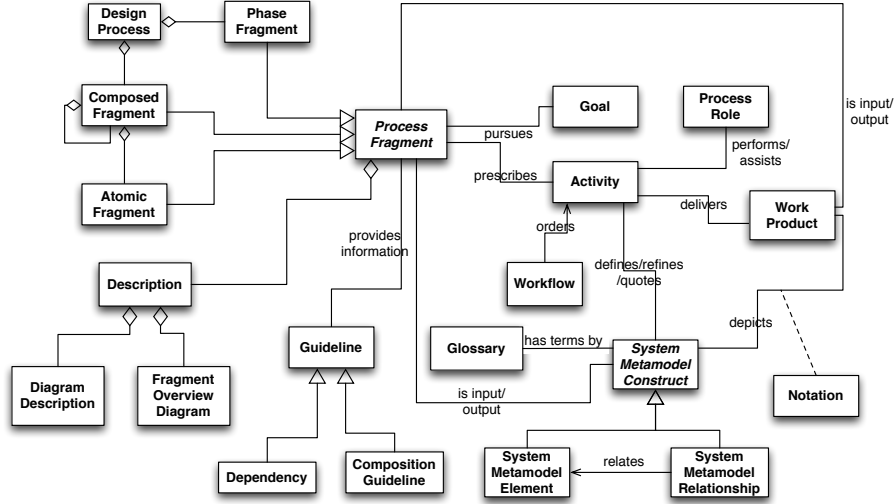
Design Process

Phase Fragment

Composed Fragment

Atomic Fragment

Process Fragment

Goal

Process Role

is input/ output

pursues

performs/ assists

prescribes

Activity

delivers

Work Product

orders

Workflow

provides information

defines/refines /quotes

Description

depicts

Glossary

has terms by

System Metamodel Construct

Guideline

Diagram Description

Fragment Overview Diagram

is input/ output

Notation

System Metamodel Element

relates

System Metamodel Relationship

Dependency

Composition Guideline